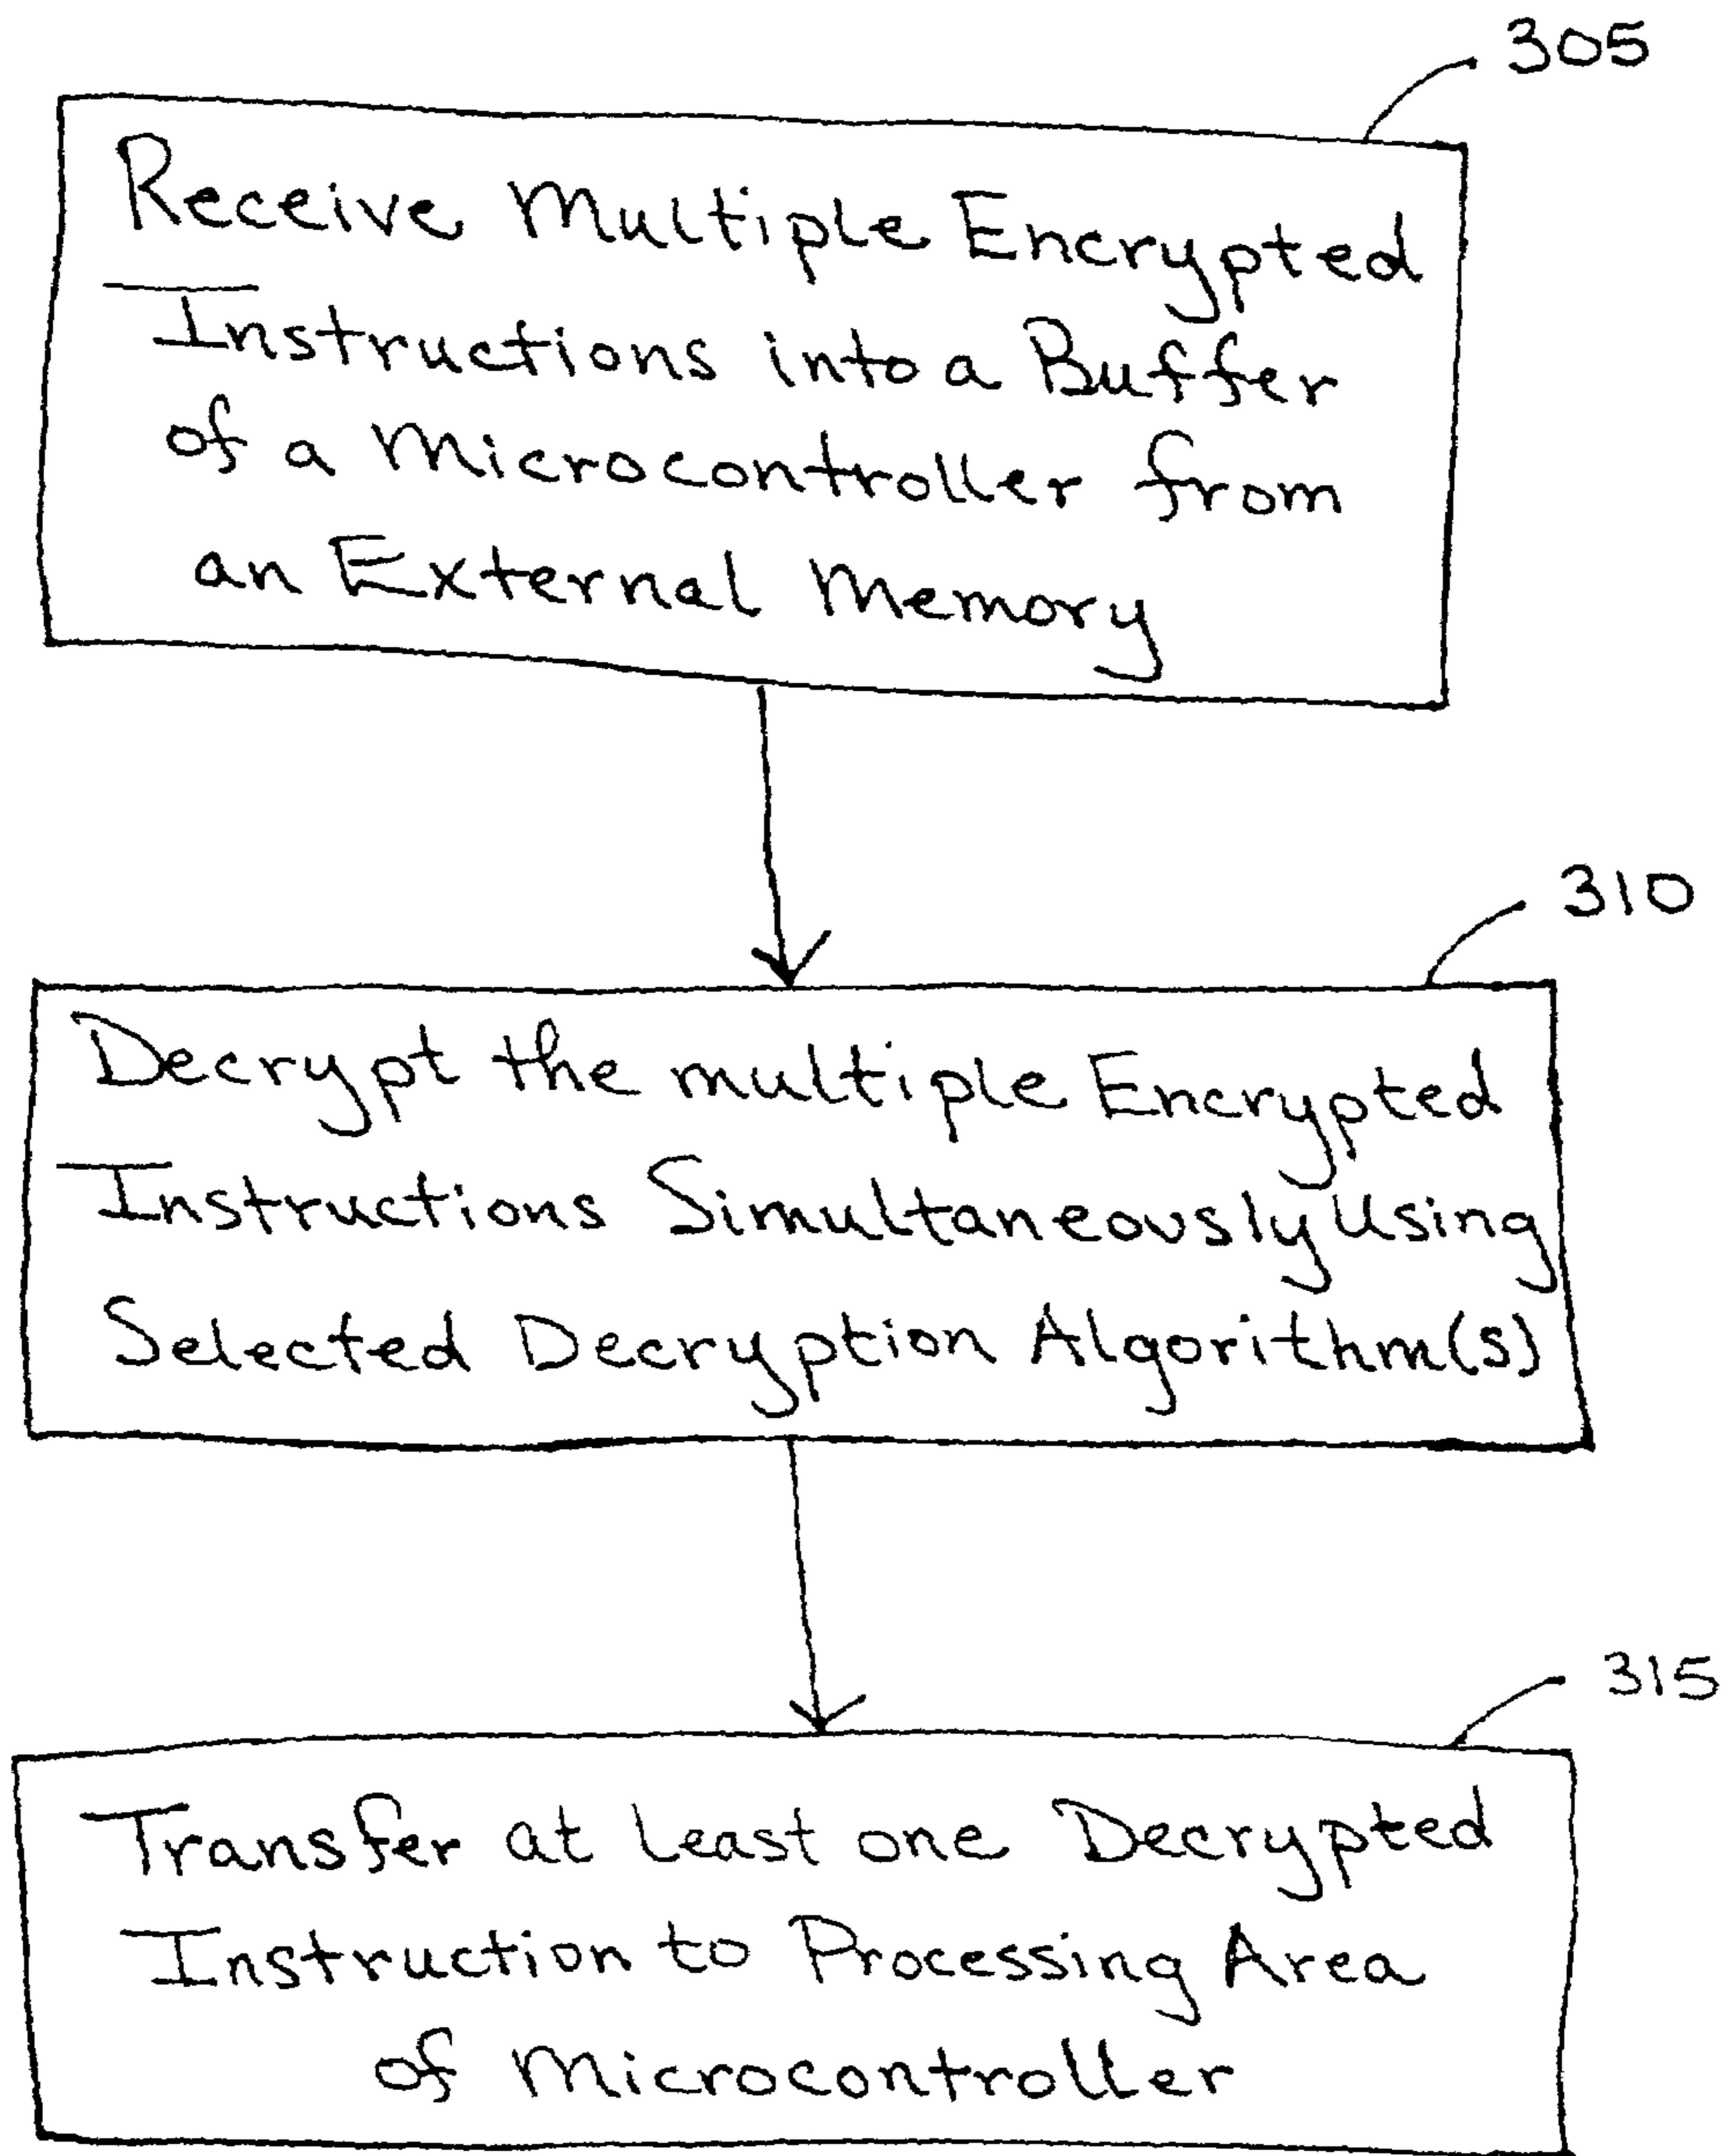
305

Receive Multiple Encrypted Instructions into a Buffer of a Microcontroller from an External Memory

310

Decrypt the multiple Encrypted Instructions Simultaneously Using Selected Decryption Algorithm(s)

315

Transfer at Least one Decrypted Instruction to Processing Area of Microcontroller